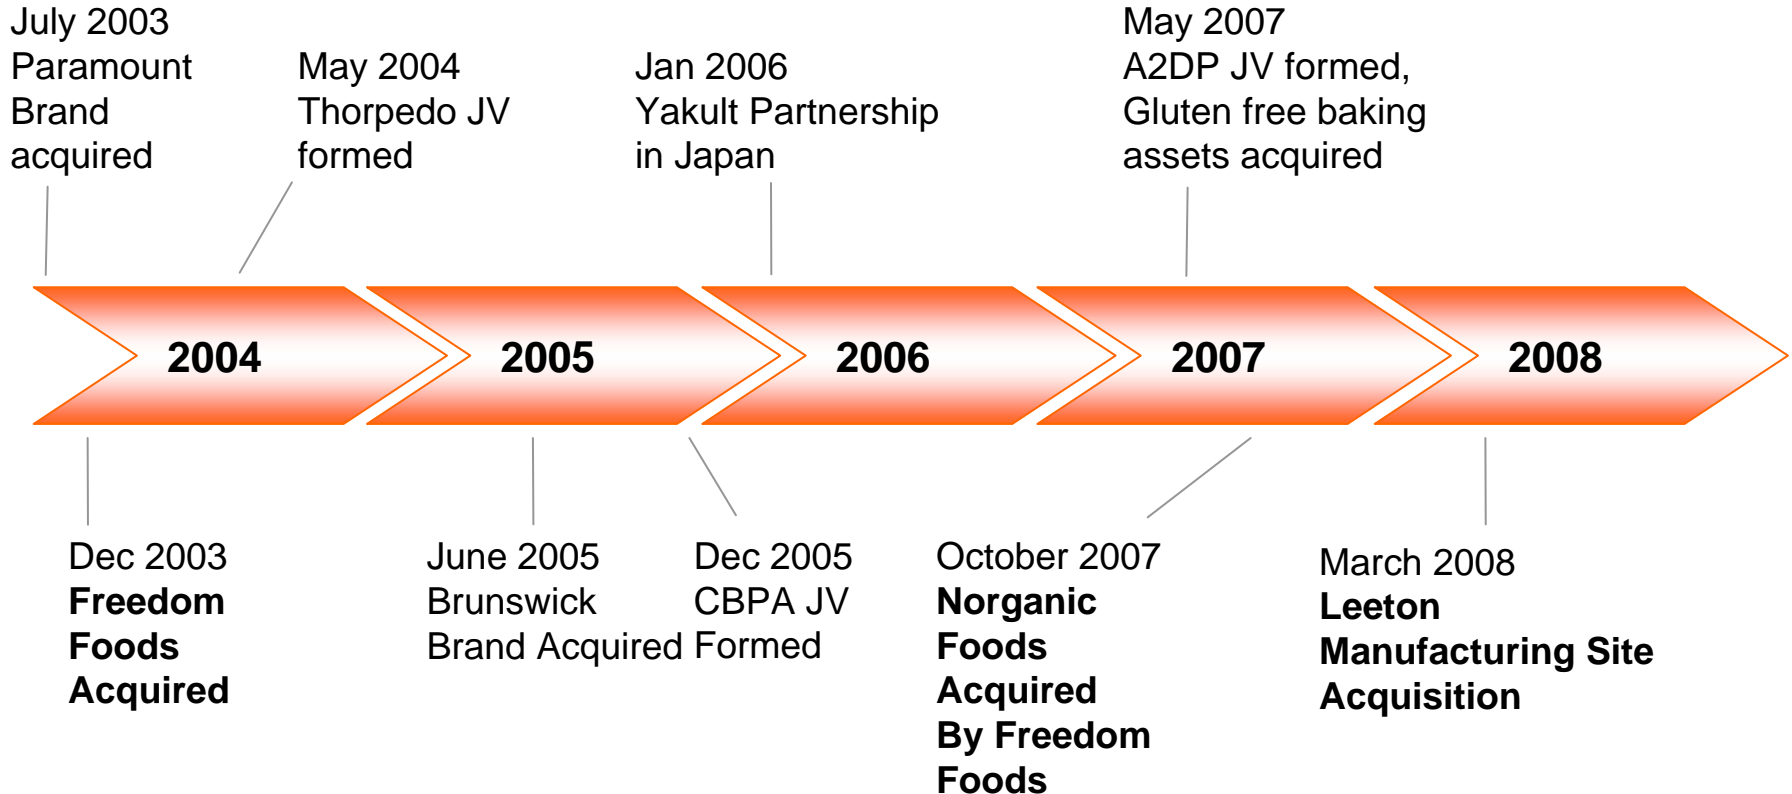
July 2003
Paramount Brand acquired

May 2004
Thorpedo JV formed

Jan 2006
Yakult Partnership in Japan

May 2007
A2DP JV formed, Gluten free baking assets acquired

2004

2005

2006

2007

2008

Dec 2003
**Freedom Foods Acquired**

June 2005
Brunswick Brand Acquired

Dec 2005
CBPA JV Formed

October 2007
**Norganic Foods Acquired By Freedom Foods**

March 2008
**Leeton Manufacturing Site Acquisition**